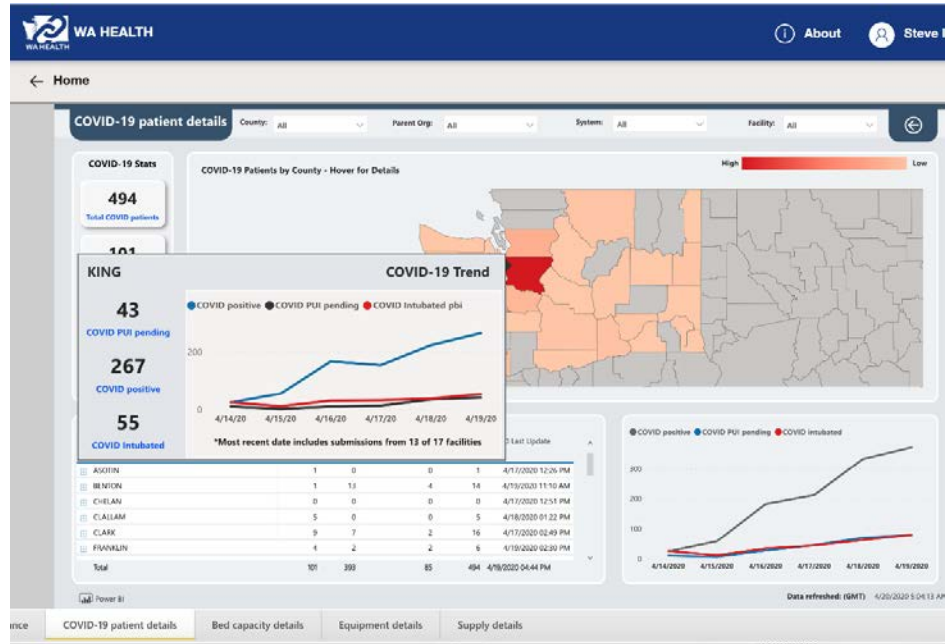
WA HEALTH

WA HEALTH

About

Steve

← Home

COVID-19 patient details

County: All

Parent Org: All

System: All

Facility: All

COVID-19 Stats

494
Total COVID patients

101

COVID-19 Patients by County - Hover for Details

High

Low

KING

COVID-19 Trend

43
COVID PUI pending

267
COVID positive

55
COVID Intubated

COVID positive COVID PUI pending COVID Intubated pbi

200

0

4/14/20 4/15/20 4/16/20 4/17/20 4/18/20 4/19/20

*Most recent date includes submissions from 13 of 17 facilities

Last Update

| | | | | | |
|---|---|---|---|---|---|
| ASOTIN | 1 | 0 | 0 | 1 | 4/17/2020 12:26 PM |
| BENTON | 1 | 13 | 4 | 14 | 4/19/2020 11:10 AM |
| CHELAN | 0 | 0 | 0 | 0 | 4/17/2020 12:51 PM |
| CLALLAM | 5 | 0 | 0 | 5 | 4/18/2020 01:22 PM |
| CLARK | 9 | 7 | 2 | 16 | 4/17/2020 02:49 PM |
| FRANKLIN | 4 | 2 | 2 | 6 | 4/19/2020 02:30 PM |
| Total | 101 | 393 | 85 | 494 | 4/19/2020 04:44 PM |

COVID positive COVID PUI pending COVID intubated

300

200

100

0

4/14/2020 4/15/2020 4/16/2020 4/17/2020 4/18/2020 4/19/2020

Power BI

Data refreshed: (GMT) 4/20/2020 5:04:13 AM

ance

COVID-19 patient details

Bed capacity details

Equipment details

Supply details